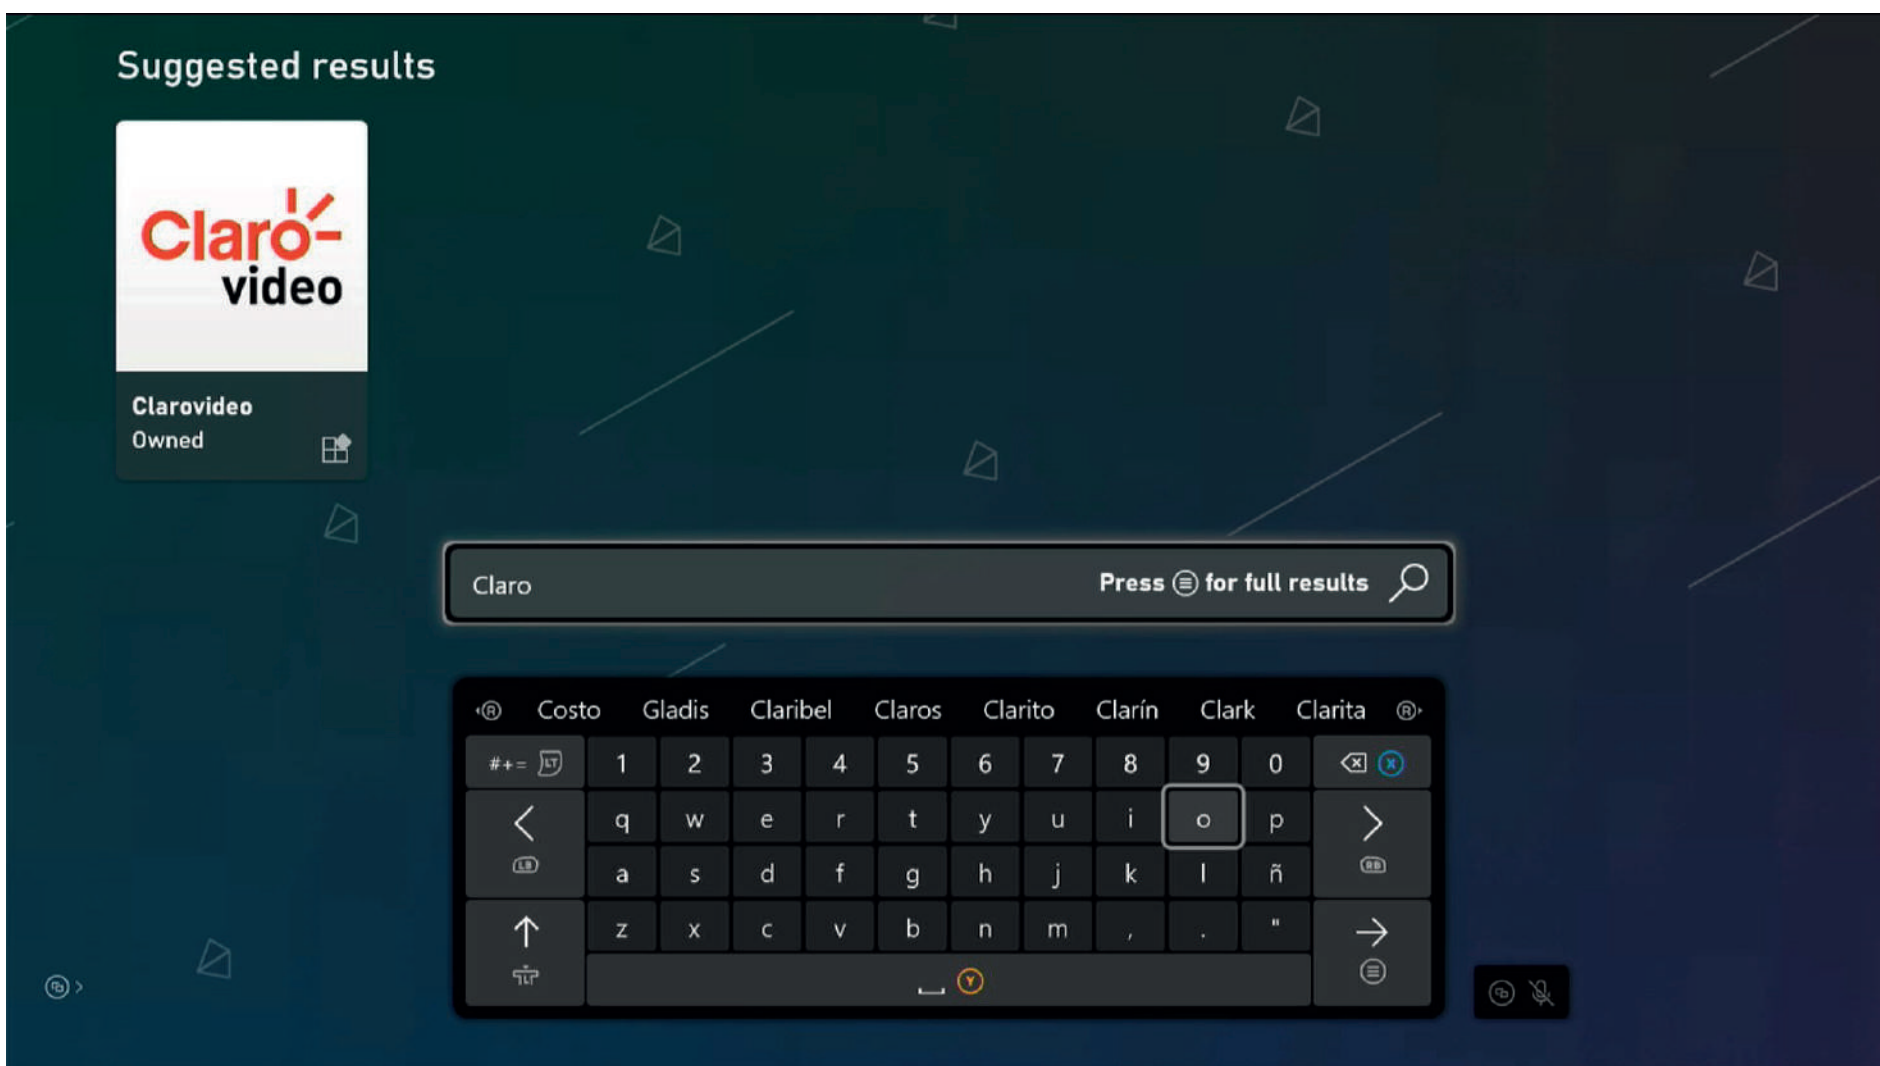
Suggested results

Claro video

Clarovideo
Owned

Claro

Press ☰ for full results

Costo Gladis Claribel Claros Clarito Clarín Clark Clarita

#+= LT 1 2 3 4 5 6 7 8 9 0

q w e r t y u i o p

LB a s d f g h j k l ñ RB

z x c v b n m , . "

Y